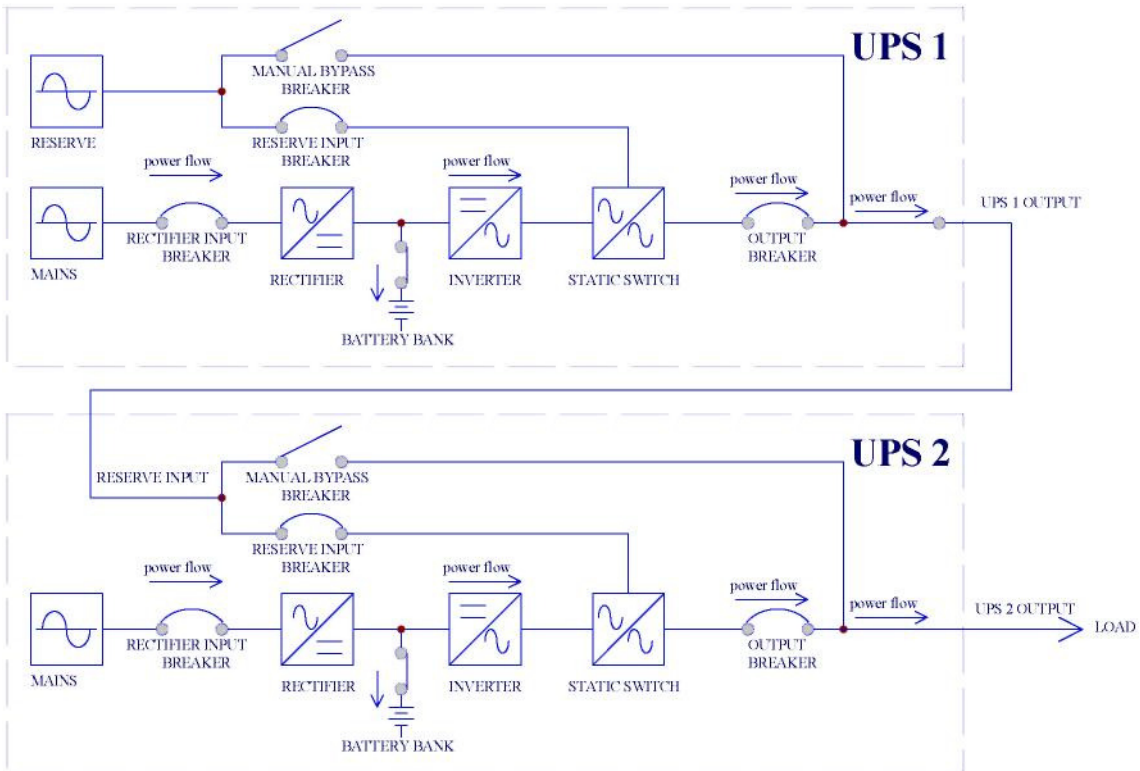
UPS 1

MANUAL BYPASS BREAKER

RESERVE

RESERVE INPUT BREAKER

power flow

power flow

power flow

power flow

UPS 1 OUTPUT

MAINS

RECTIFIER INPUT BREAKER

RECTIFIER

INVERTER

STATIC SWITCH

OUTPUT BREAKER

BATTERY BANK

UPS 2

RESERVE INPUT

MANUAL BYPASS BREAKER

RESERVE INPUT BREAKER

power flow

power flow

power flow

power flow

UPS 2 OUTPUT

LOAD

MAINS

RECTIFIER INPUT BREAKER

RECTIFIER

INVERTER

STATIC SWITCH

OUTPUT BREAKER

BATTERY BANK